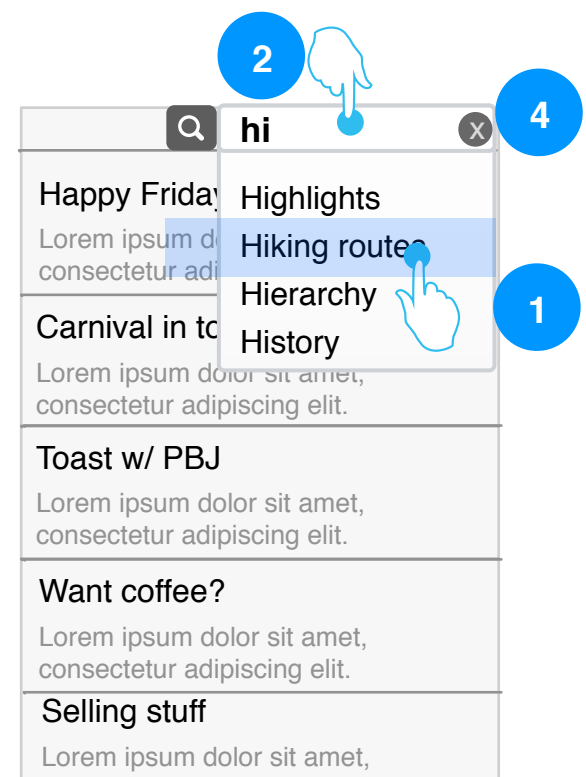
2

hi

x

4

Happy Friday

Lorem ipsum do consectetur adi

Highlights

Hiking routes

Hierarchy

History

1

Carnival in to

Lorem ipsum dolor sit amet, consectetur adipiscing elit.

Toast w/ PBJ

Lorem ipsum dolor sit amet, consectetur adipiscing elit.

Want coffee?

Lorem ipsum dolor sit amet, consectetur adipiscing elit.

Selling stuff

Lorem ipsum dolor sit amet,